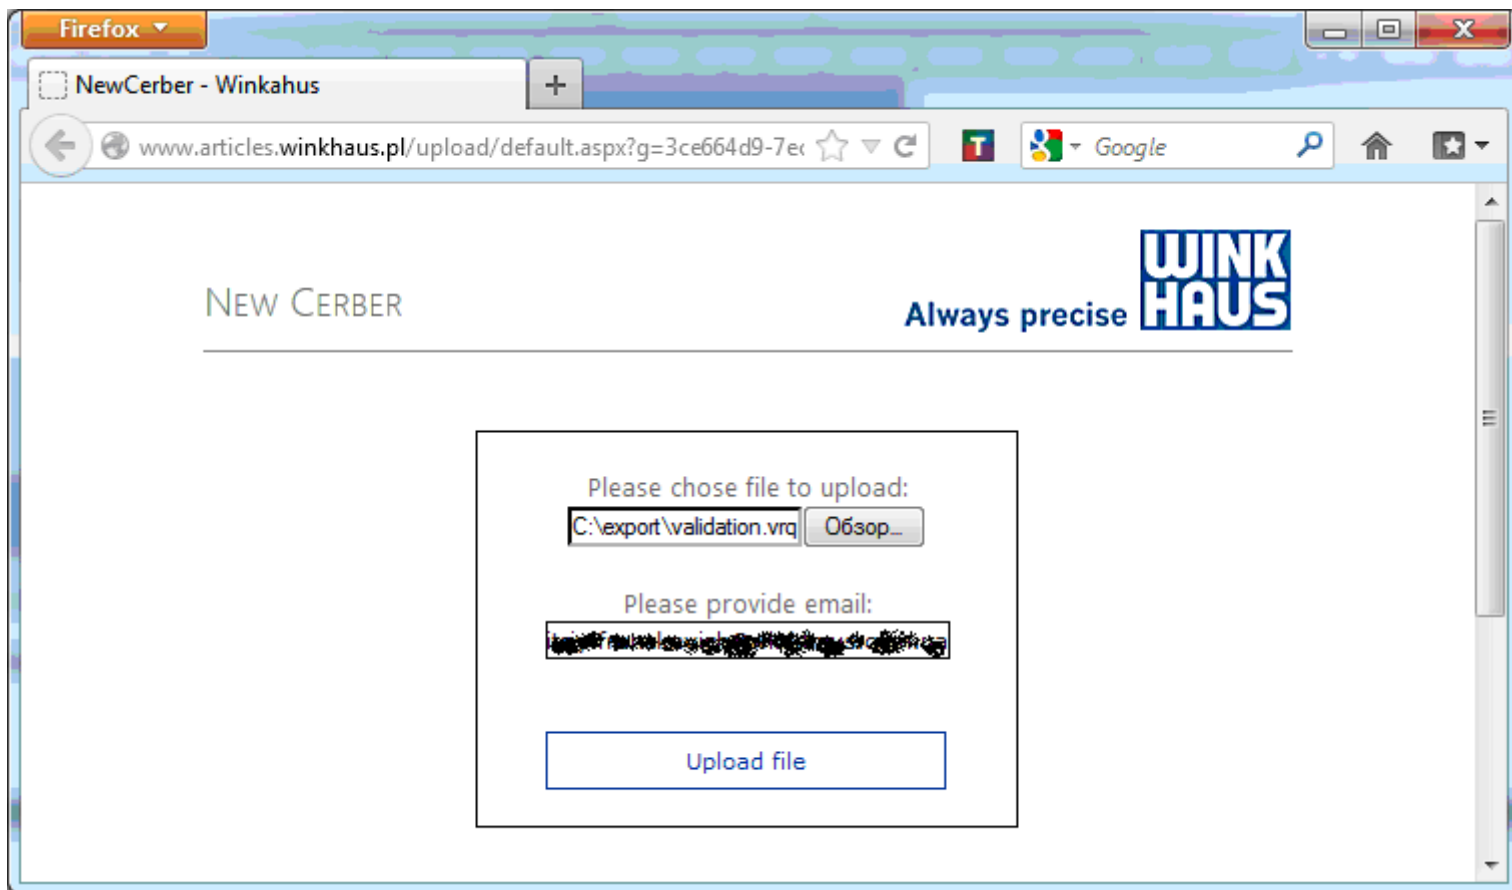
Firefox

NewCerber - Winkahus

+

www.articles.winkhaus.pl/upload/default.aspx?g=3ce664d9-7e

T

Google

NEW CERBER

Always precise

WINK HAUS

Please chose file to upload:

C:\export\validation.vrq

Обзор...

Please provide email:

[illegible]

Upload file